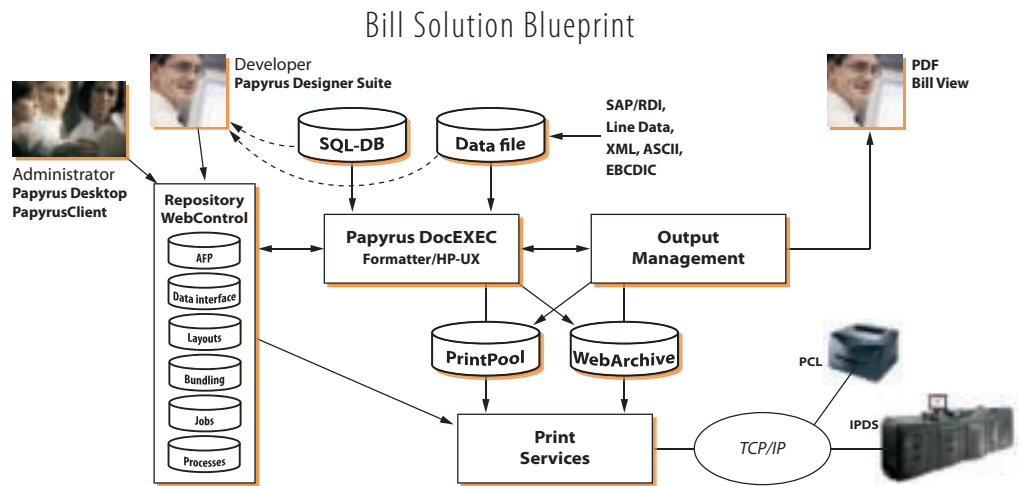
Bill Solution Blueprint

Developer
Papyrus Designer Suite

PDF
Bill View

Administrator
Papyrus Desktop
PapyrusClient

SQL-DB

Data file

SAP/RDI,
Line Data,
XML, ASCII,
EBCDIC

Repository
WebControl

AFP
Data interface
Layouts
Bundling
Jobs
Processes

Papyrus DocEXEC
Formatter/HP-UX

Output
Management

PrintPool

WebArchive

PCL

IPDS

Print
Services

TCP/IP